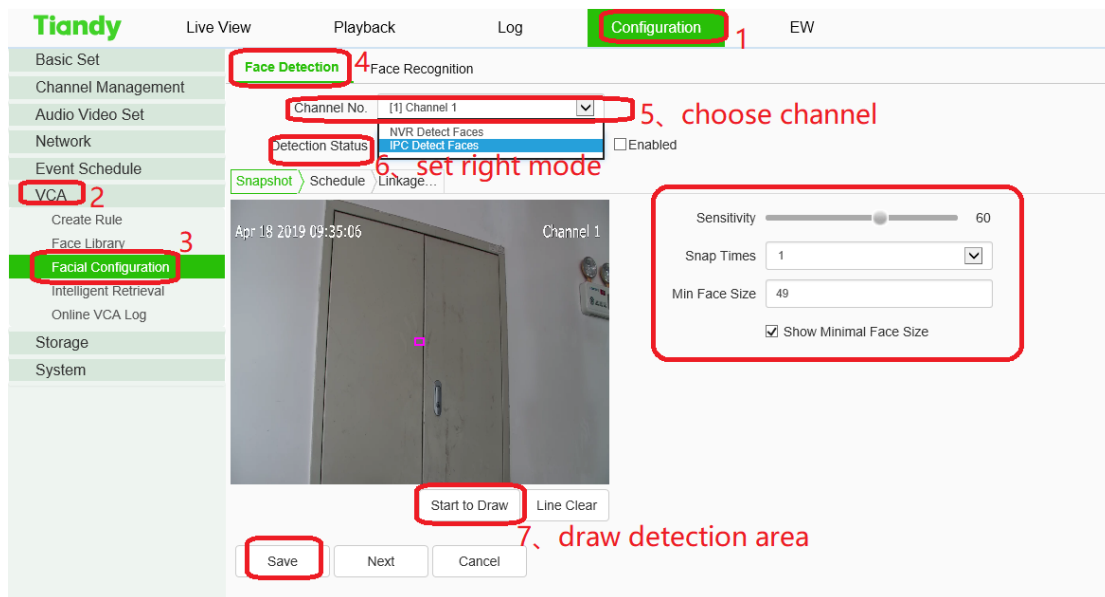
Tiandy Live View Playback Log Configuration 1 EW

Basic Set
Channel Management
Audio Video Set
Network
Event Schedule
VCA 2
Create Rule
Face Library
Facial Configuration 3
Intelligent Retrieval
Online VCA Log
Storage
System

Face Detection 4 Face Recognition

Channel No. [1] Channel 1 5、choose channel

NVR Detect Faces
IPC Detect Faces

Detection Status 6、set right mode Enabled

Snapshot Schedule Linkage...

Apr 18 2019 09:35:06 Channel 1

Sensitivity 60
Snap Times 1
Min Face Size 49
Show Minimal Face Size

Start to Draw Line Clear

7、draw detection area

Save Next Cancel